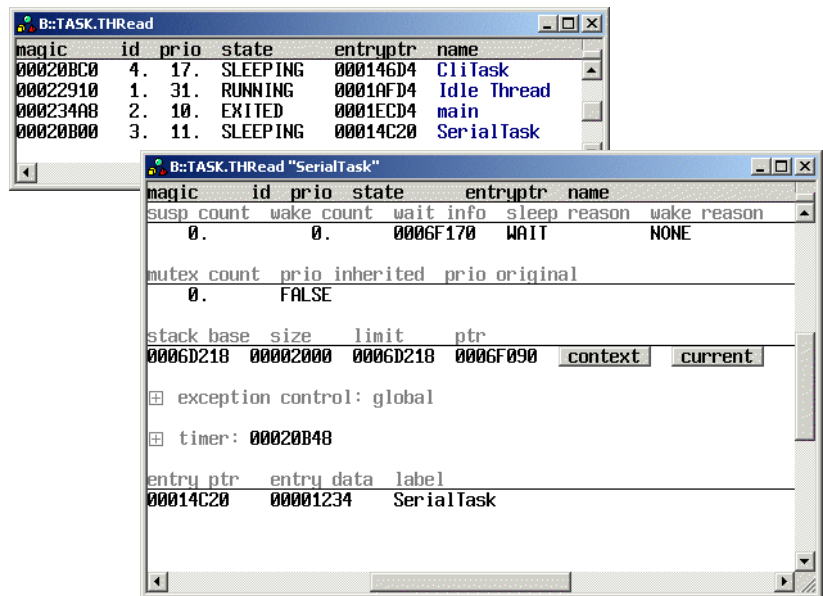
B::TASK.THRead

| magic | id | prio | state | entryptr | name |
|---|---|---|---|---|---|
| 00020BC0 | 4. | 17. | SLEEPING | 000146D4 | CliTask |
| 00022910 | 1. | 31. | RUNNING | 0001AFD4 | Idle Thread |
| 000234A8 | 2. | 10. | EXITED | 0001ECD4 | main |
| 00020B00 | 3. | 11. | SLEEPING | 00014C20 | SerialTask |

B::TASK.THRead "SerialTask"

magic id prio state entryptr name

| susp count | wake count | wait info | sleep reason | wake reason |
|---|---|---|---|---|
| 0. | 0. | 0006F170 | WAIT | NONE |

| mutex count | prio inherited | prio original |
|---|---|---|
| 0. | FALSE | |

| stack base | size | limit | ptr |
|---|---|---|---|
| 0006D218 | 00002000 | 0006D218 | 0006F090 |

context current

⊞ exception control: global

⊞ timer: 00020B48

| entry ptr | entry data | label |
|---|---|---|
| 00014C20 | 00001234 | SerialTask |